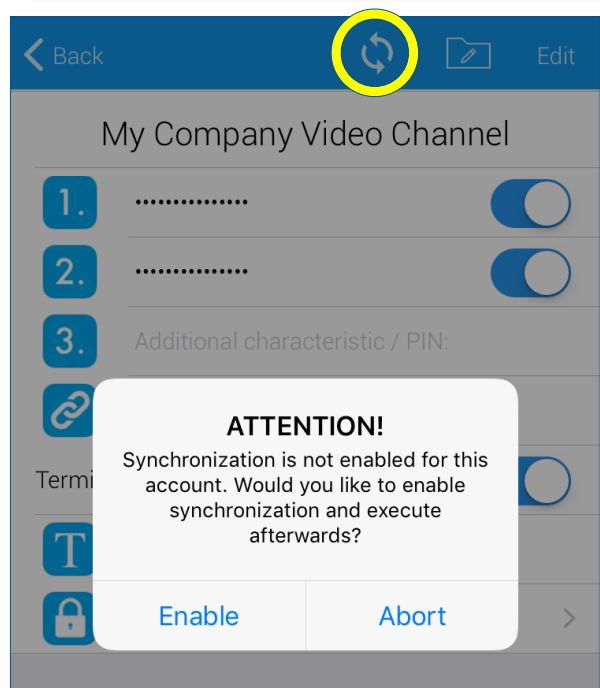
Back

Edit

My Company Video Channel

1. ••••••••••••••

2. ••••••••••••••

3. Additional characteristic / PIN:

Termi

T

ATTENTION!

Synchronization is not enabled for this account. Would you like to enable synchronization and execute afterwards?

Enable

Abort